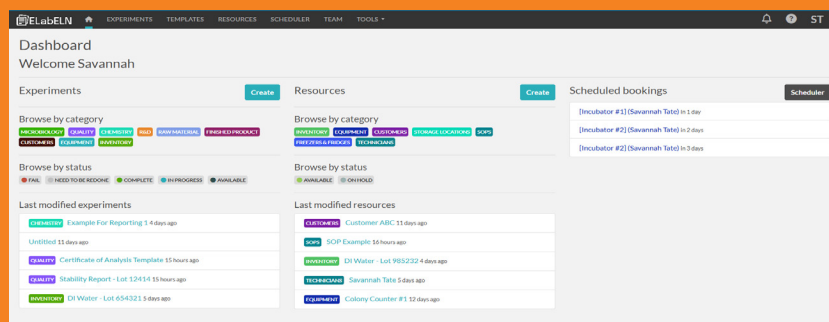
eLabELN EXPERIMENTS TEMPLATES RESOURCES SCHEDULER TEAM TOOLS ▾ ST

Dashboard
Welcome Savannah

Experiments
Create

Browse by category
MICROBIOLOGY QUALITY CHEMISTRY R&D RAW MATERIAL FINISHED PRODUCT CUSTOMERS EQUIPMENT INVENTORY

Browse by status
FAIL NEED TO BE REDONE COMPLETE IN PROGRESS AVAILABLE

Last modified experiments
CHEMISTRY Example For Reporting 1 4 days ago
Untitled 11 days ago
QUALITY Certificate of Analysis Template 15 hours ago
QUALITY Stability Report - Lot 12414 15 hours ago
INVENTORY DI Water - Lot 654321 5 days ago

Resources
Create

Browse by category
INVENTORY EQUIPMENT CUSTOMERS STORAGE LOCATIONS SOPS FREEZERS & FRIDGES TECHNICIANS

Browse by status
AVAILABLE ON HOLD

Last modified resources
CUSTOMERS Customer ABC 11 days ago
SOPS SOP Example 16 hours ago
INVENTORY DI Water - Lot 985232 4 days ago
TECHNICIANS Savannah Tate 5 days ago
EQUIPMENT Colony Counter #1 12 days ago

Scheduled bookings
Scheduler
[Incubator #1] (Savannah Tate) in 1 day
[Incubator #2] (Savannah Tate) in 2 days
[Incubator #2] (Savannah Tate) in 3 days